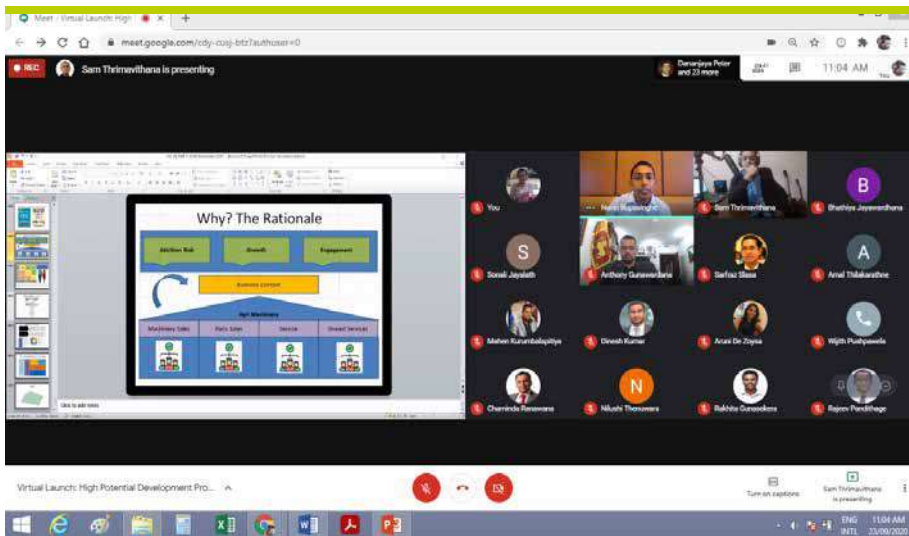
Meet - Virtual Launch: High

meet.google.com/cdy-cusj-btz?authuser=0

REC

Sam Thrimavithana is presenting

Dananjaya Peter and 23 more

11:04 AM

You

Why? The Rationale

Attrition Risk

Growth

Engagement

Business Context

Agri Machinery

Machinery Sales

Parts Sales

Service

Shared Services

Click to add notes

You

Nalin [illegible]

Sam Thrimavithana

Bhathiya Jayawardhana

B

S

Sonali Jayalath

Anthony Gunewardana

Sarfraz Slaza

A

Amal Thilakarathne

Mahen Kurumbalapitiya

Dinesh Kumar

Arani De Zoysa

Wijith Pushpawela

Chaminda Ranawana

N

Nilushi Thenuwara

Rakhita Gunasekera

Rajeev Pandithage

Virtual Launch: High Potential Development Pro...

Turn on captions

Sam Thrimavithana is presenting

ENG INTL

11:04 AM 23/09/2020